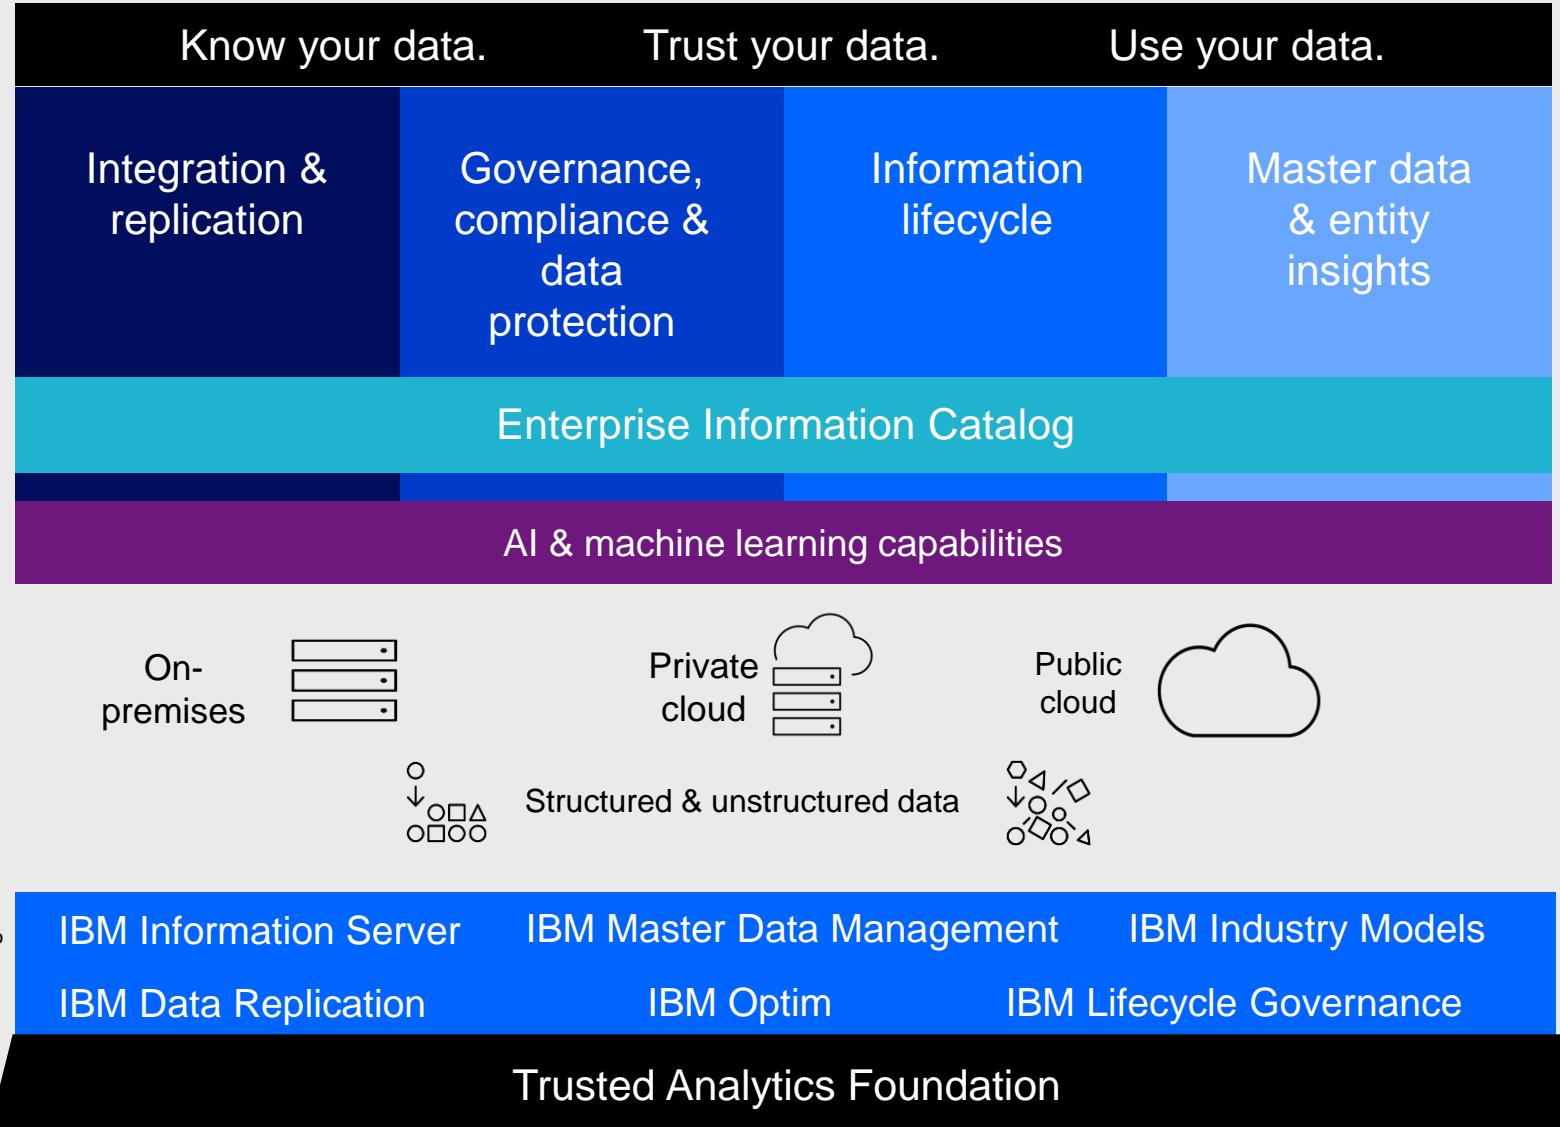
Know your data. Trust your data. Use your data.

Integration & replication

Governance, compliance & data protection

Information lifecycle

Master data & entity insights

Enterprise Information Catalog

AI & machine learning capabilities

On-premises

Private cloud

Public cloud

Structured & unstructured data

IBM Information Server

IBM Master Data Management

IBM Industry Models

IBM Data Replication

IBM Optim

IBM Lifecycle Governance

Trusted Analytics Foundation